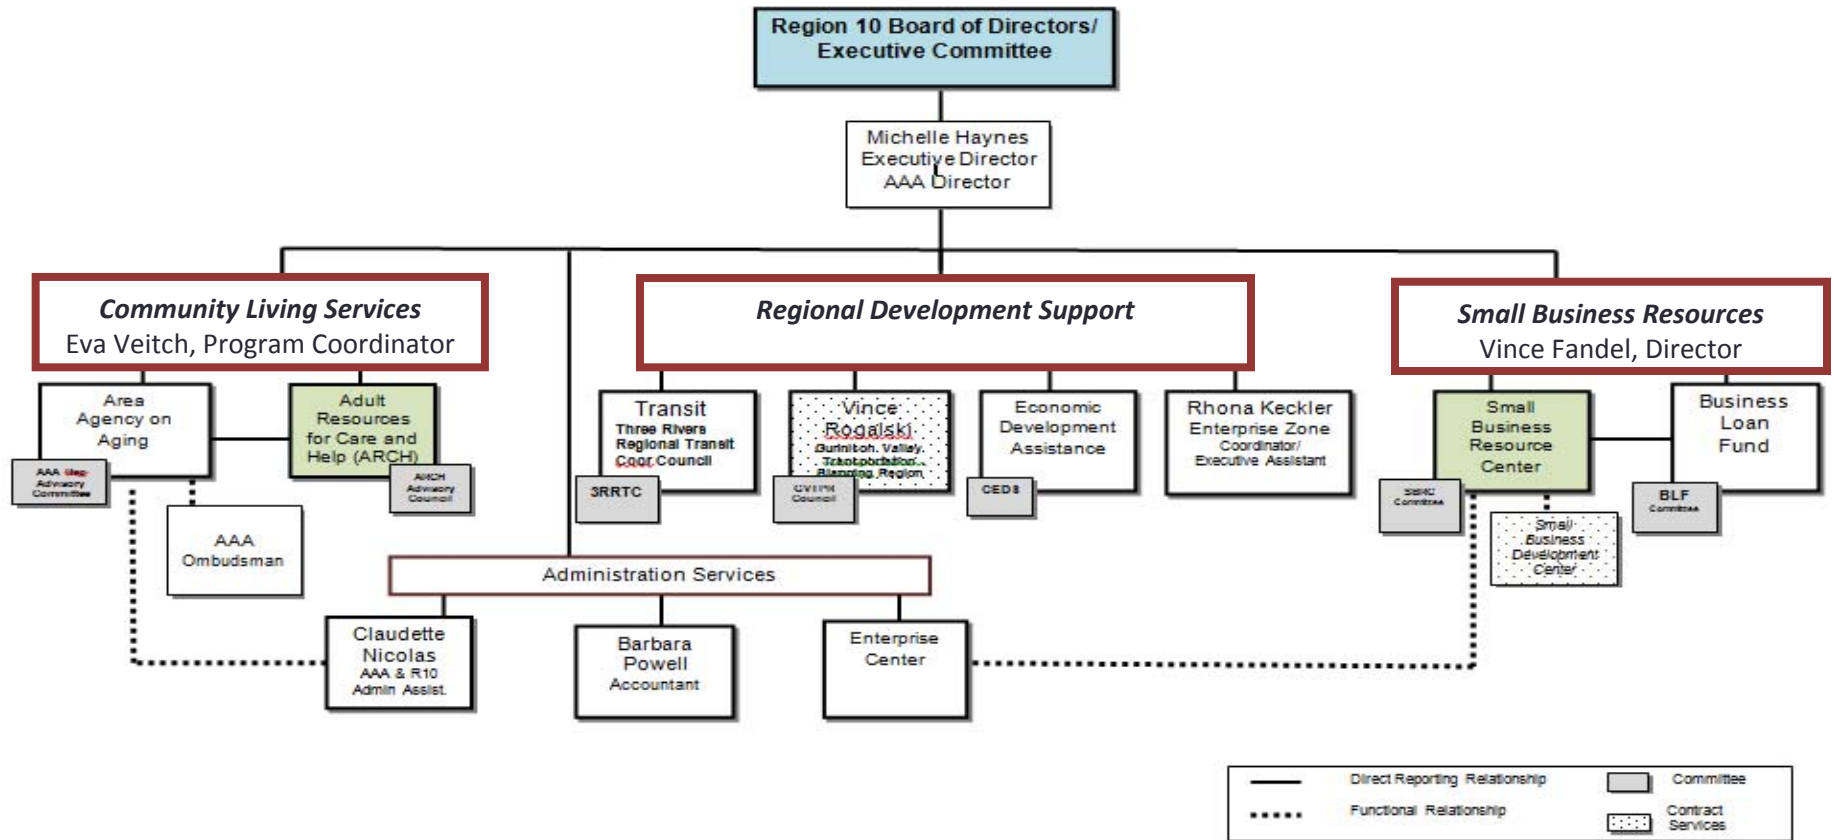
Region 10 Board of Directors/ Executive Committee

Michelle Haynes
Executive Director
AAA Director

Community Living Services
Eva Veitch, Program Coordinator

Regional Development Support

Small Business Resources
Vince Fandel, Director

Area Agency on Aging

AAA Reg. Advisory Committee

Adult Resources for Care and Help (ARCH)

ARCH Advisory Council

AAA Ombudsman

Transit
Three Rivers Regional Transit Coor Council

3RRTC

Vince Rogalski
Gunnison Valley Transportation Planning Region

GVTPR Council

Economic Development Assistance

CEDS

Rhona Keckler
Enterprise Zone Coordinator/ Executive Assistant

Small Business Resource Center

SBRC Committee

Small Business Development Center

Business Loan Fund

BLF Committee

Administration Services

Claudette Nicolas
AAA & R10 Admin Assist.

Barbara Powell
Accountant

Enterprise Center

Direct Reporting Relationship
Functional Relationship
Committee
Contract Services